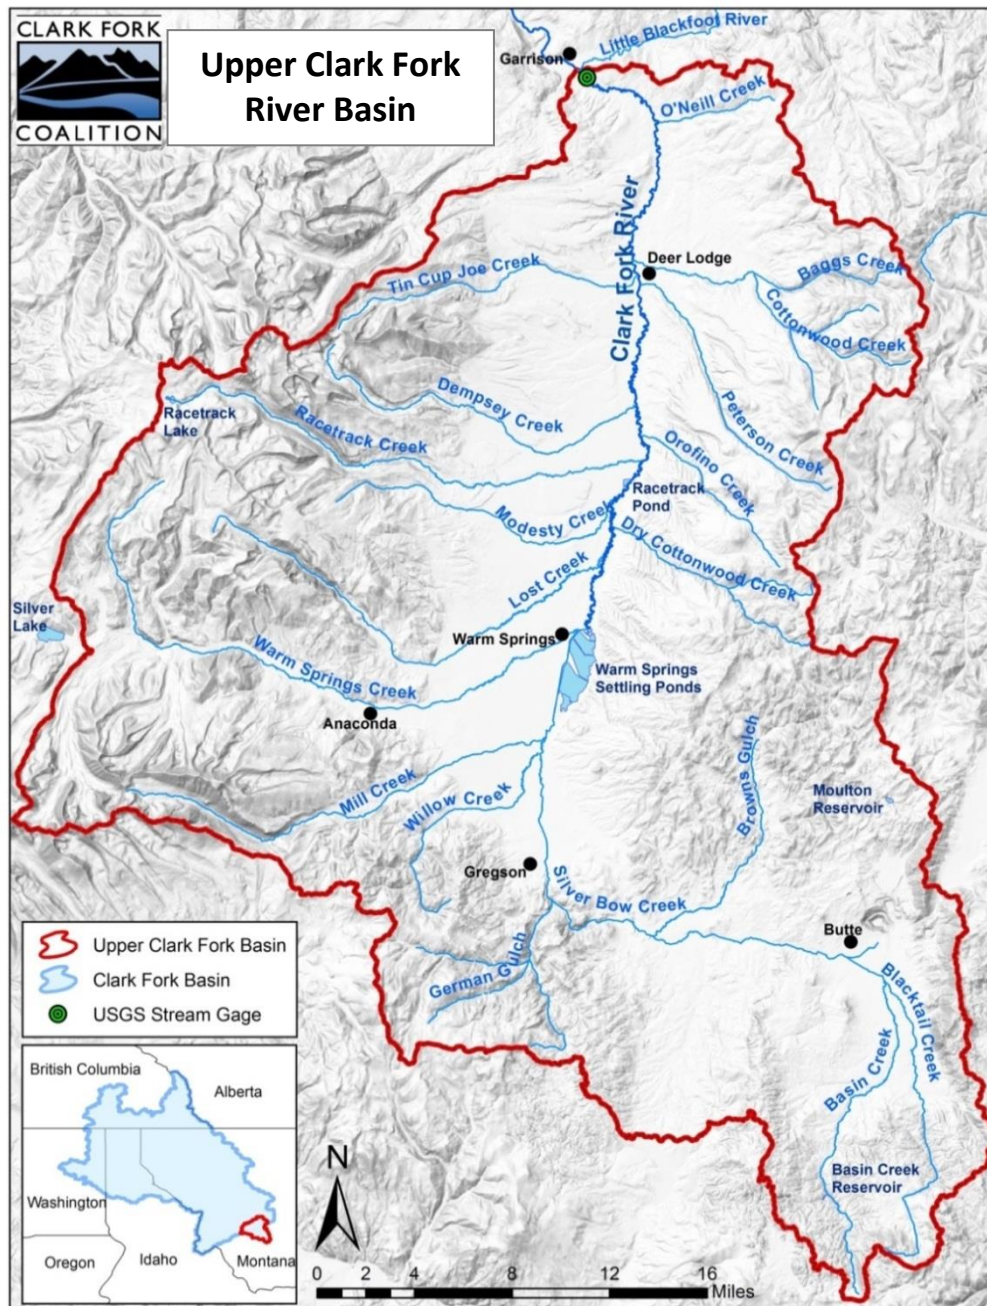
CLARK FORK COALITION

Upper Clark Fork River Basin

Garrison
Little Blackfoot River
O'Neill Creek
Clark Fork River
Deer Lodge
Tin Cup Joe Creek
Baggs Creek
Cottonwood Creek
Racetrack Lake
Dempsey Creek
Racetrack Creek
Peterson Creek
Orofino Creek
Racetrack Pond
Modesty Creek
Dry Cottonwood Creek
Lost Creek
Silver Lake
Warm Springs
Warm Springs Settling Ponds
Warm Springs Creek
Anaconda
Browns Gulch
Moulton Reservoir
Mill Creek
Willow Creek
Gregson
Silver Bow Creek
Butte
German Gulch
Blacktail Creek
Basin Creek
Basin Creek Reservoir

Upper Clark Fork Basin
Clark Fork Basin
USGS Stream Gage

British Columbia
Alberta
Washington
Oregon
Idaho
Montana

N
0 2 4 8 12 16 Miles